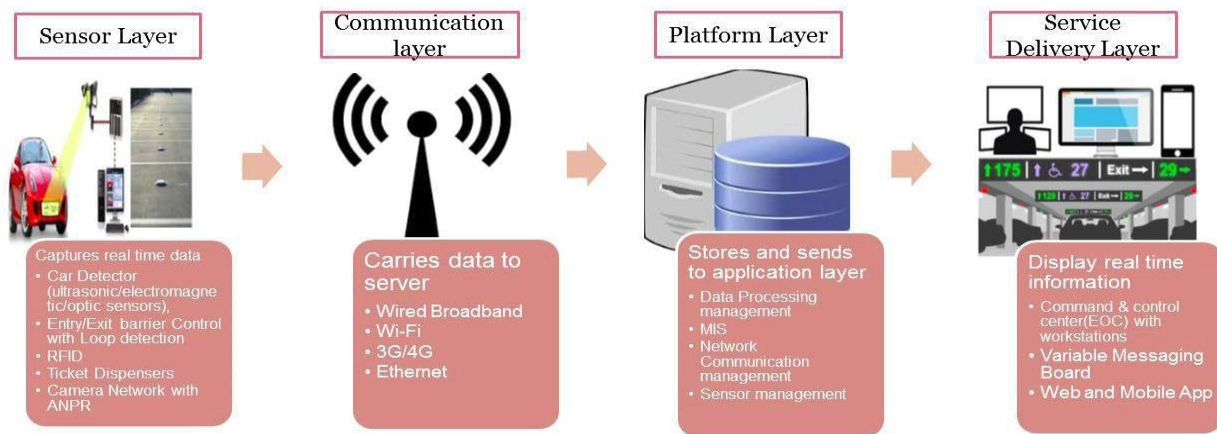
Sensor Layer

Captures real time data
• Car Detector (ultrasonic/electromagnetic/optic sensors),
• Entry/Exit barrier Control with Loop detection
• RFID
• Ticket Dispensers
• Camera Network with ANPR

Communication layer

Carries data to server
• Wired Broadband
• Wi-Fi
• 3G/4G
• Ethernet

Platform Layer

Stores and sends to application layer
• Data Processing management
• MIS
• Network Communication management
• Sensor management

Service Delivery Layer

175 | 27 | Exit → 29 →
120 | 27 | Exit → 29 →

Display real time information
• Command & control center(EOC) with workstations
• Variable Messaging Board
• Web and Mobile App